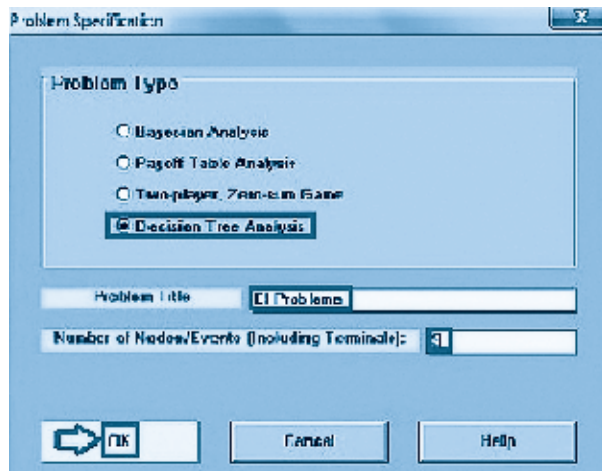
Problem Specification

Problem Type

Bayesian Analysis

Payoff Table Analysis

Two-player, Zero-sum Game

Decision Tree Analysis

Problem Title

EI Problems

Number of Nodes/Events (Including Terminals):

9

OK

Cancel

Help